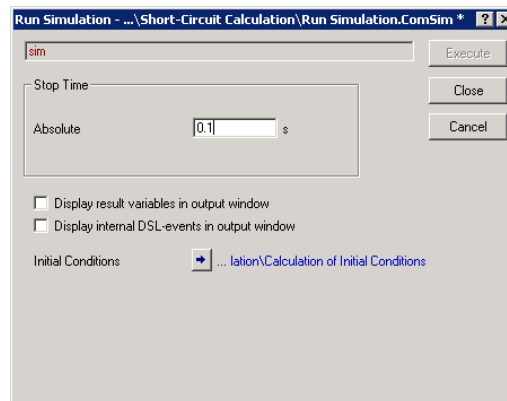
Run Simulation - ...\Short-Circuit Calculation\Run Simulation.ComSim * ? X

sim

Execute

Close

Cancel

Stop Time

Absolute 0.1 s

Display result variables in output window

Display internal DSL-events in output window

Initial Conditions ... lation\Calculation of Initial Conditions